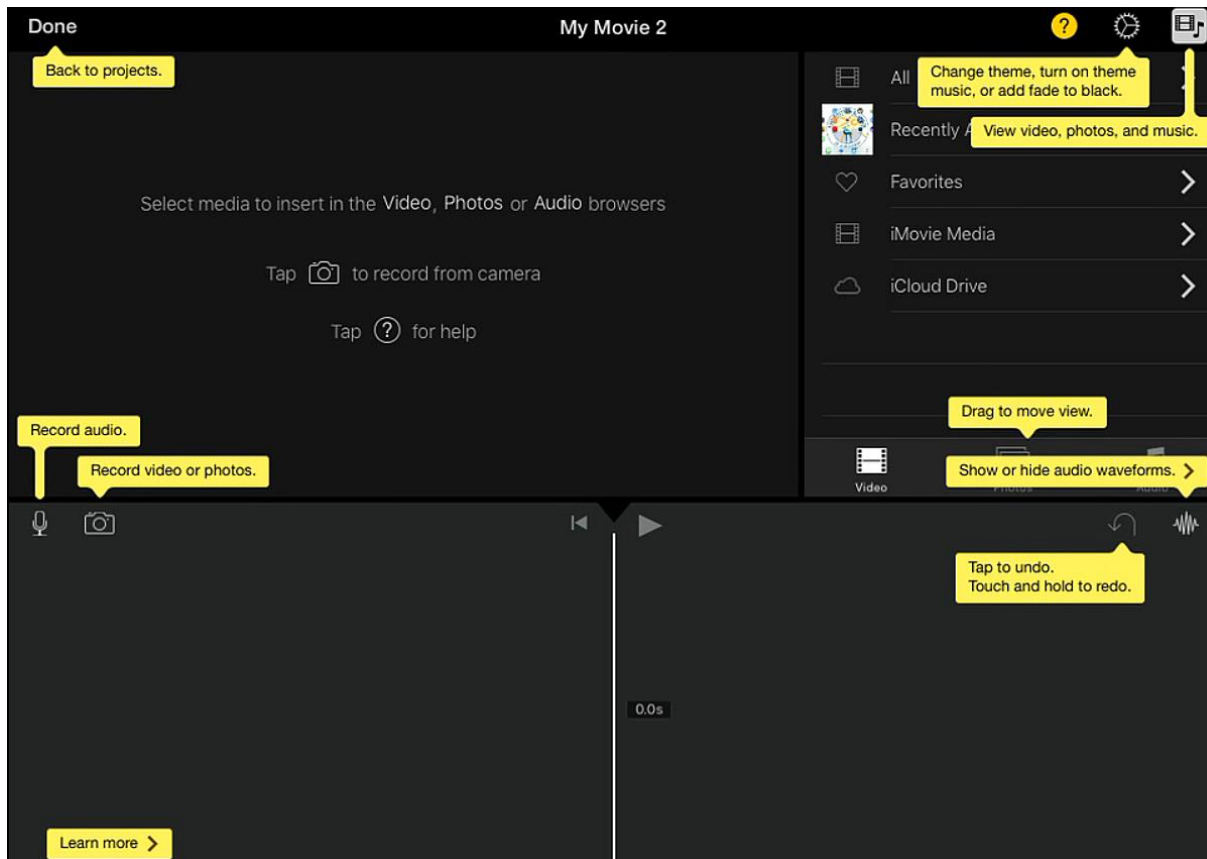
Done

My Movie 2

?

Back to projects.

All

Change theme, turn on theme music, or add fade to black.

Recently A

View video, photos, and music.

Favorites

iMovie Media

iCloud Drive

Select media to insert in the Video, Photos or Audio browsers

Tap to record from camera

Tap ? for help

Record audio.

Record video or photos.

Drag to move view.

Video

Show or hide audio waveforms.

Tap to undo.
Touch and hold to redo.

0.0s

Learn more